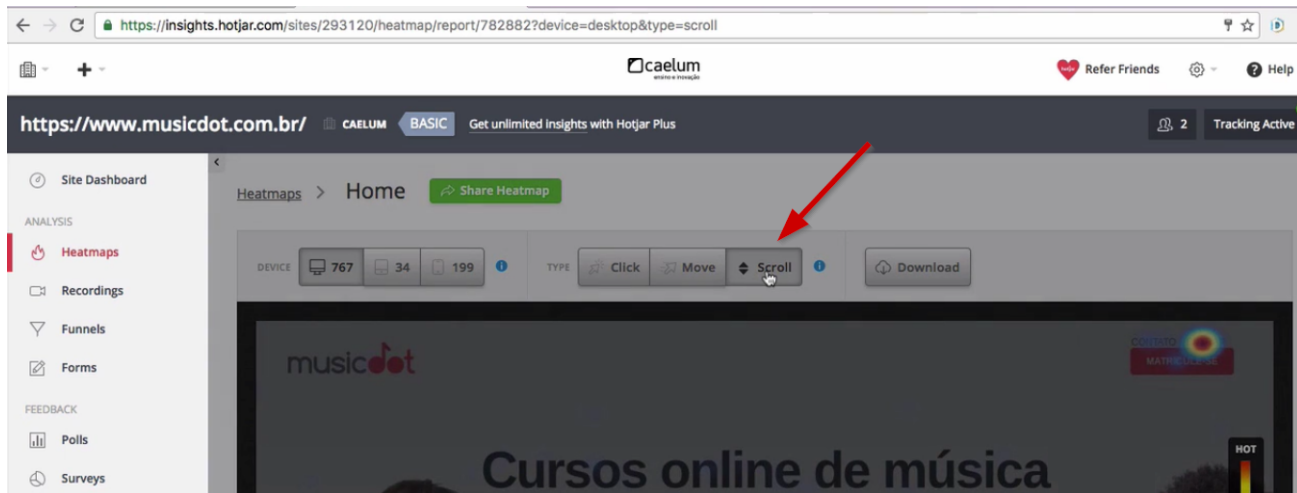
https://insights.hotjar.com/sites/293120/heatmap/report/782882?device=desktop&type=scroll

caelum
ensino e inovação

Refer Friends Help

https://www.musicdot.com.br/ CAELUM BASIC Get unlimited insights with Hotjar Plus

2 Tracking Active

Site Dashboard
ANALYSIS
Heatmaps
Recordings
Funnels
Forms
FEEDBACK
Polls
Surveys

Heatmaps > Home Share Heatmap

DEVICE 767 34 199 TYPE Click Move Scroll Download

musicdot

CONTATO
MATRICULE-SE

HOT

Cursos online de música